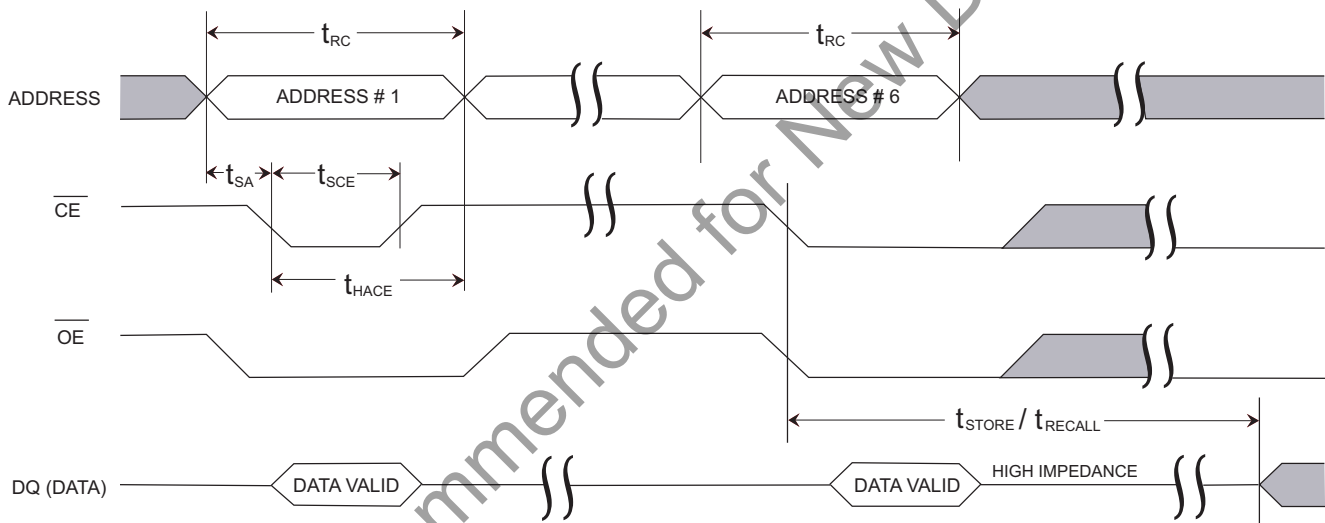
$t_{RC}$

$t_{RC}$

ADDRESS

ADDRESS # 1

ADDRESS # 6

$t_{SA}$

$t_{SCE}$

$\overline{CE}$

$t_{HACE}$

$\overline{OE}$

$t_{STORE}$ / $t_{RECALL}$

DQ (DATA)

DATA VALID

DATA VALID

HIGH IMPEDANCE

mmended for New D